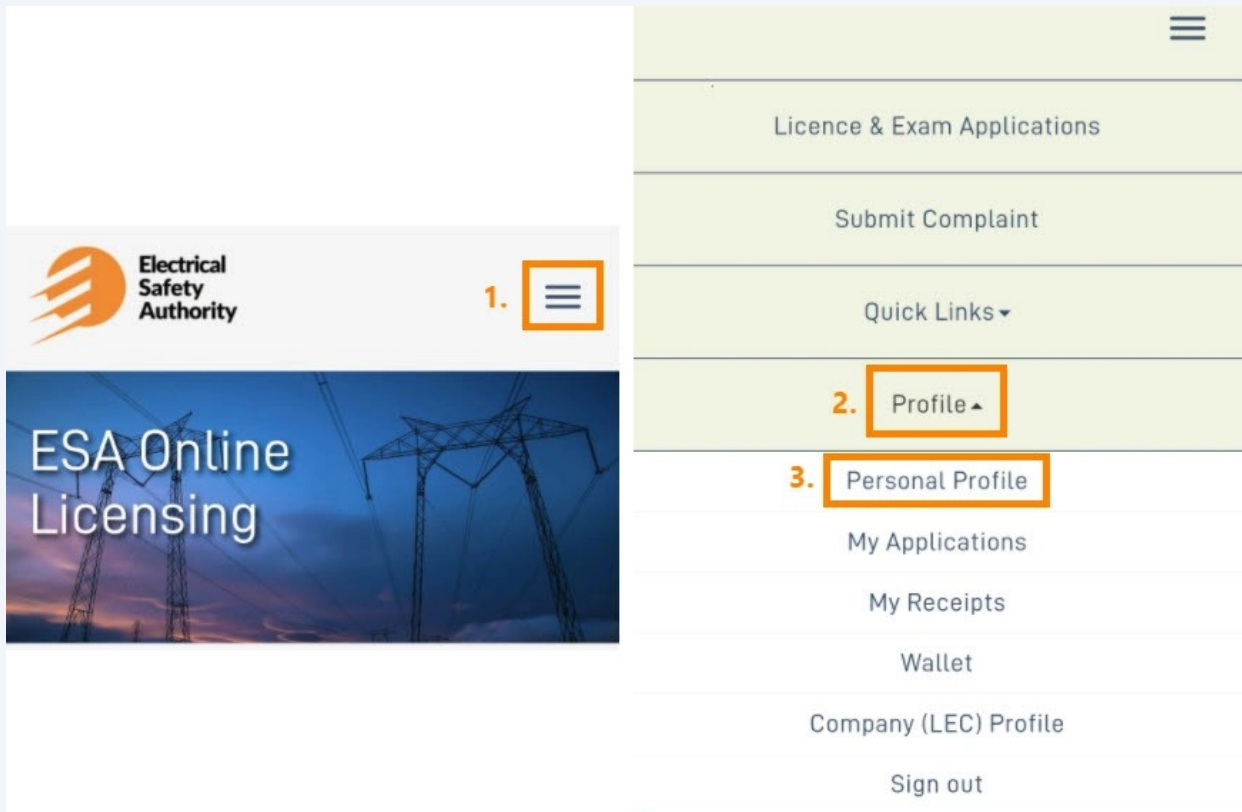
Electrical Safety Authority

1.

ESA Online Licensing

Licence & Exam Applications

Submit Complaint

Quick Links

2. Profile

3. Personal Profile

My Applications

My Receipts

Wallet

Company (LEC) Profile

Sign out